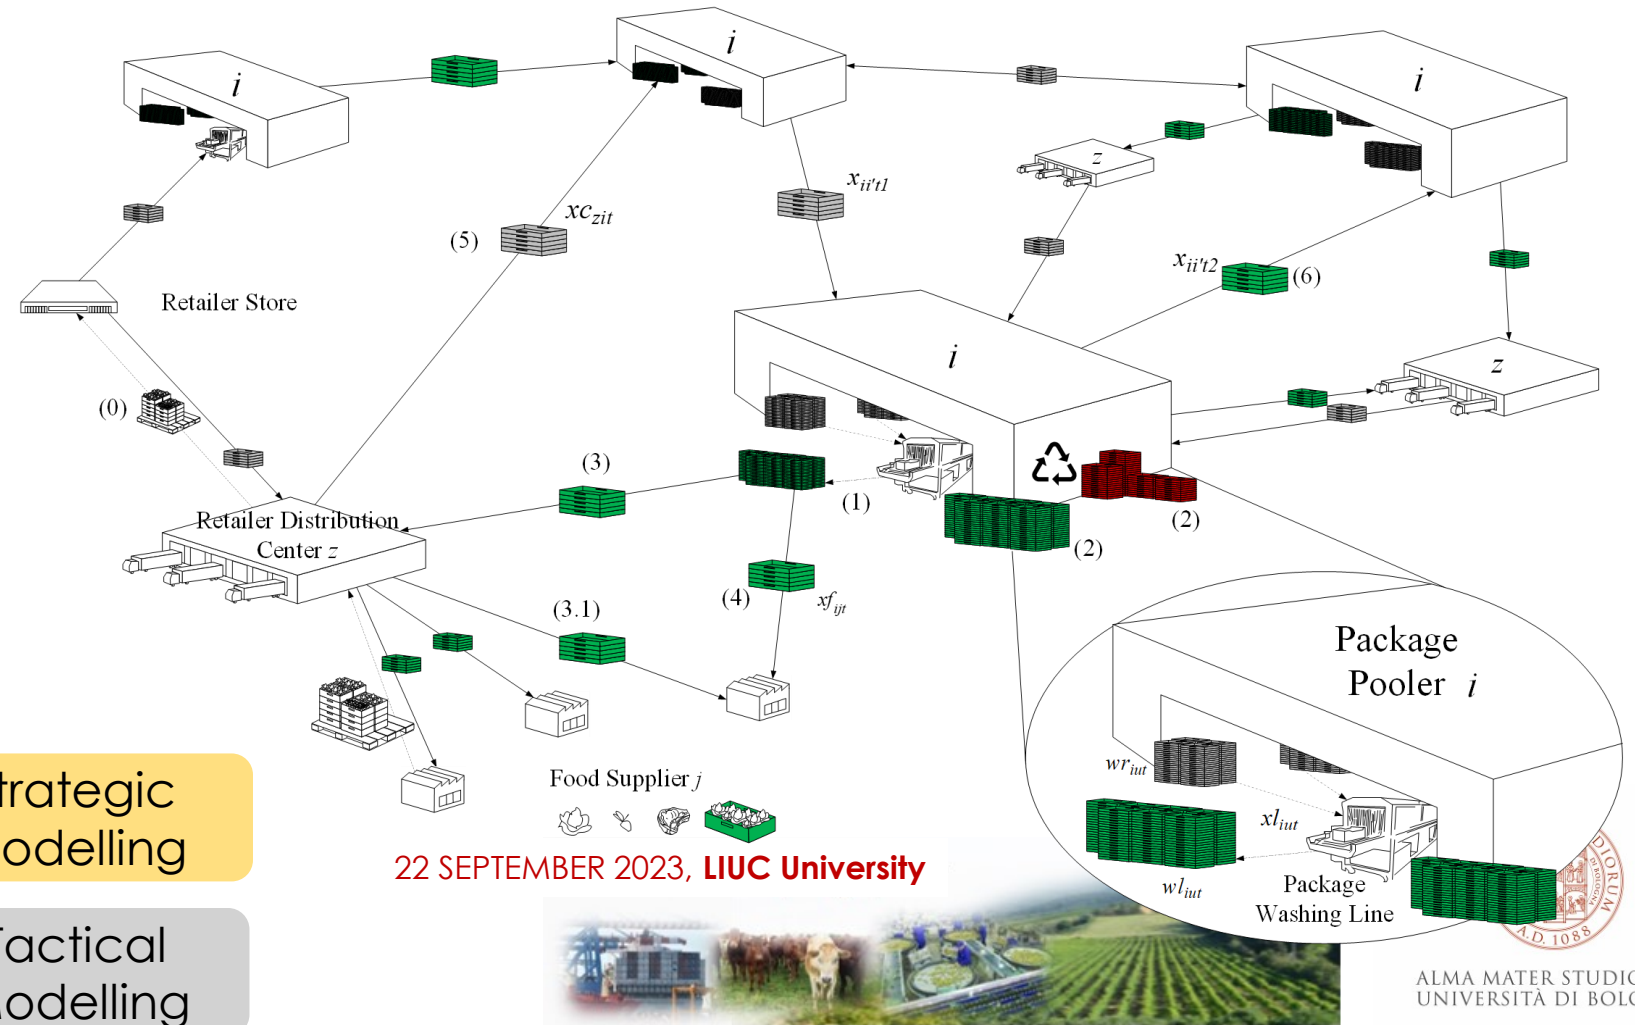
$i$

$i$

$i$

$x_{ii't1}$

$z$

$xc_{zit}$

(5)

$x_{ii't2}$

(6)

Retailer Store

$i$

$z$

(0)

(3)

(1)

(2)

Retailer Distribution Center $z$

(2)

(4)

$xf_{ijt}$

(3.1)

Package Pooler $i$

$wr_{iut}$

$xl_{iut}$

$wl_{iut}$

Package Washing Line

Food Supplier $j$

trategic odelling

actical odelling

22 SEPTEMBER 2023, LIUC University

A.D. 1088

ALMA MATER STUDIO
UNIVERSITÀ DI BOLO